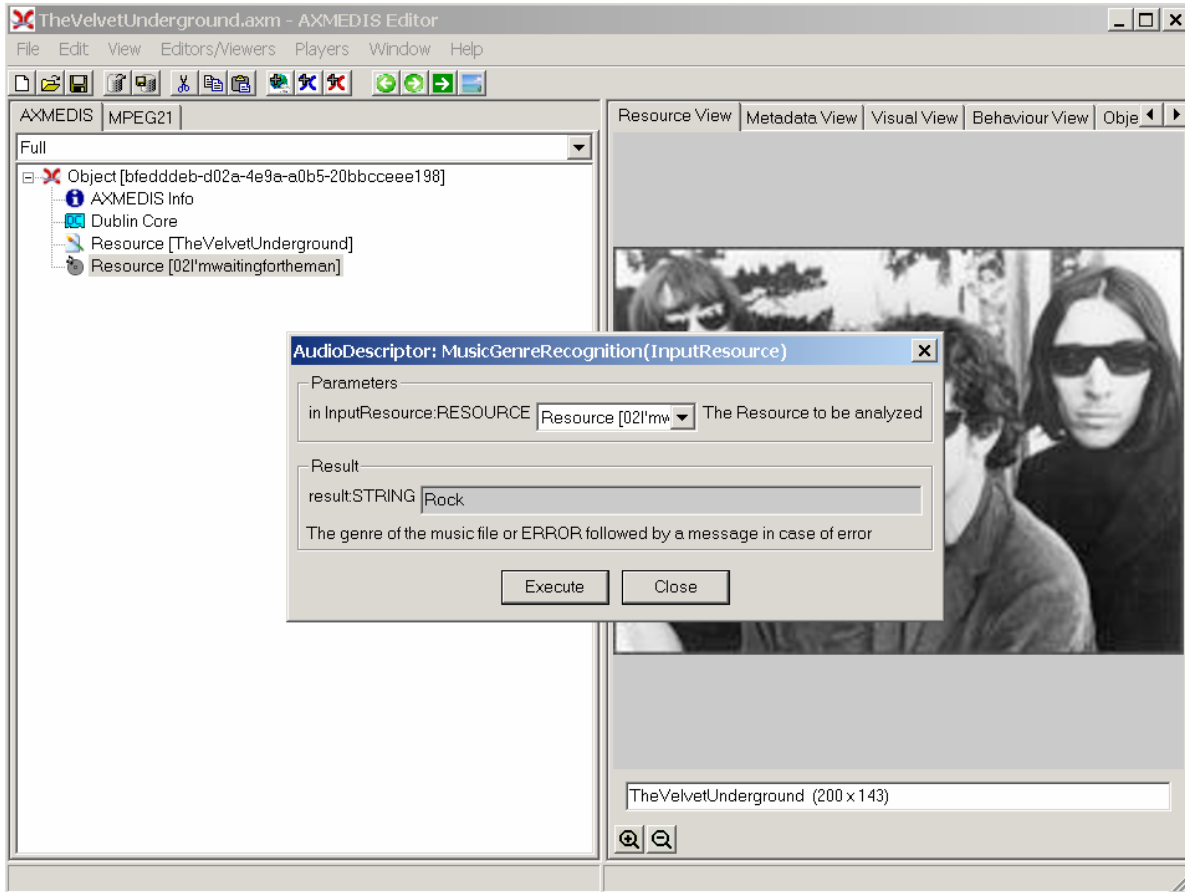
TheVelvetUnderground.axm - AXMEDIS Editor

File Edit View Editors/Viewers Players Window Help

AXMEDIS MPEG21

Full

Object [bfedddeb-d02a-4e9a-a0b5-20bbcceee198]
AXMEDIS Info
Dublin Core
Resource [TheVelvetUnderground]
Resource [02I'mwaitingfortheman]

Resource View | Metadata View | Visual View | Behaviour View | Obje

AudioDescriptor: MusicGenreRecognition(InputResource)

Parameters
in InputResource:RESOURCE Resource [02I'mw The Resource to be analyzed

Result
result:STRING Rock
The genre of the music file or ERROR followed by a message in case of error

Execute Close

TheVelvetUnderground (200 x 143)